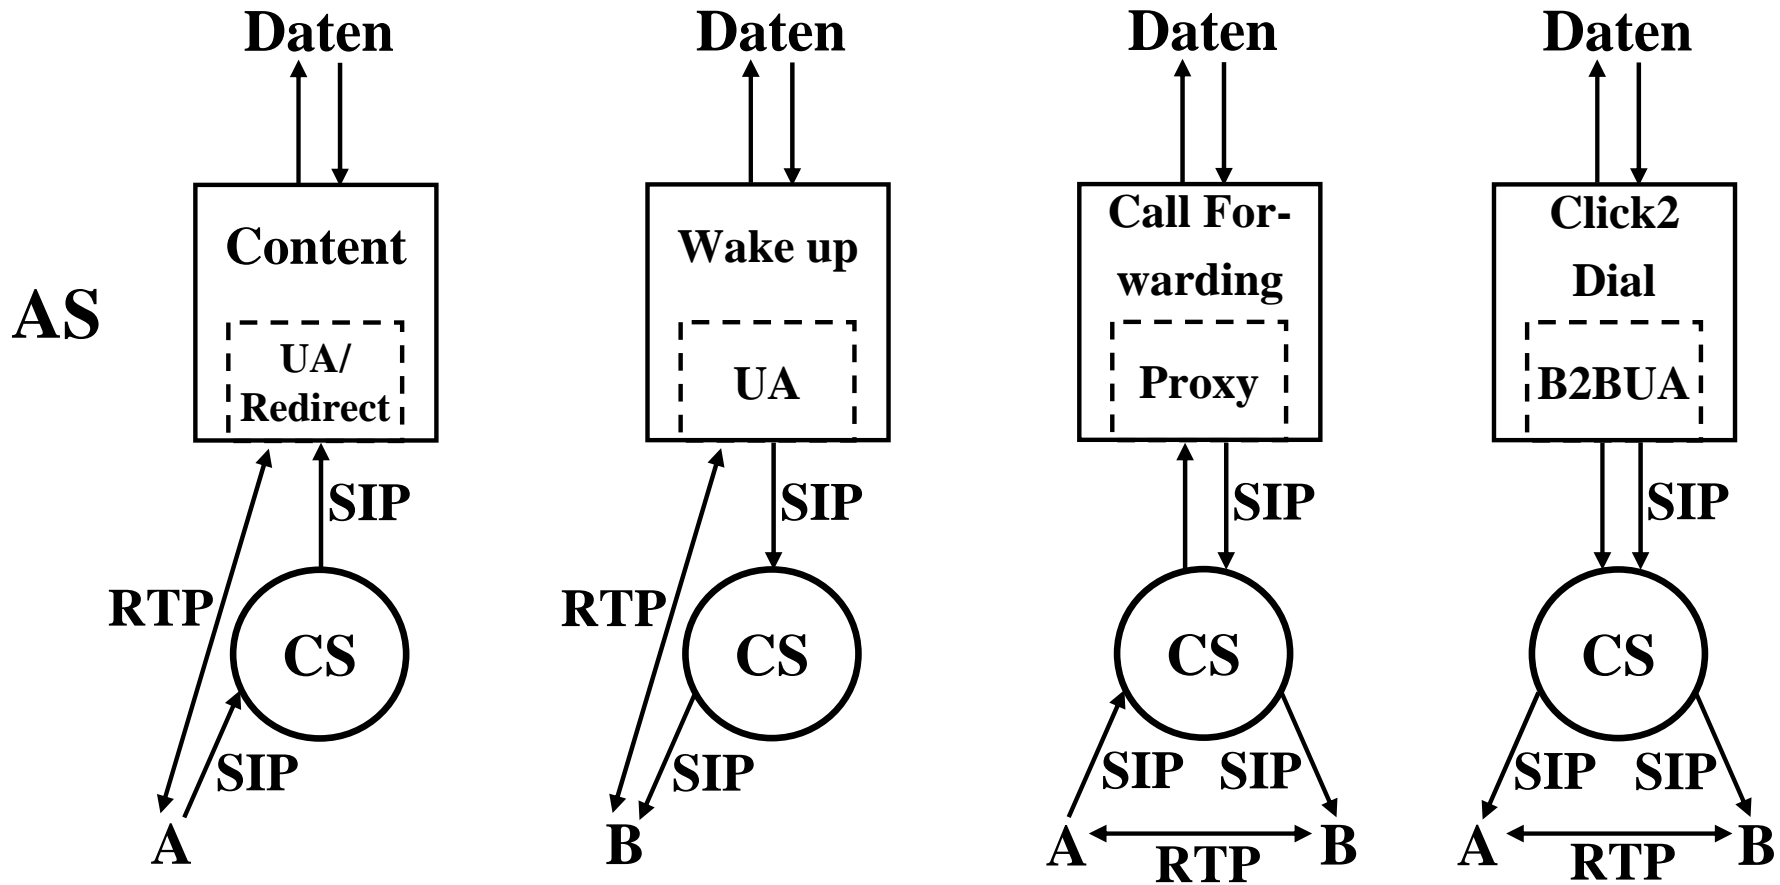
Daten

AS

Content

UA/
Redirect

SIP

RTP

CS

SIP

A

Daten

Wake up

UA

SIP

RTP

CS

SIP

B

Daten

Call Forwarding

Proxy

SIP

CS

SIP SIP

A RTP B

Daten

Click2
Dial

B2BUA

SIP

CS

SIP SIP

A RTP B